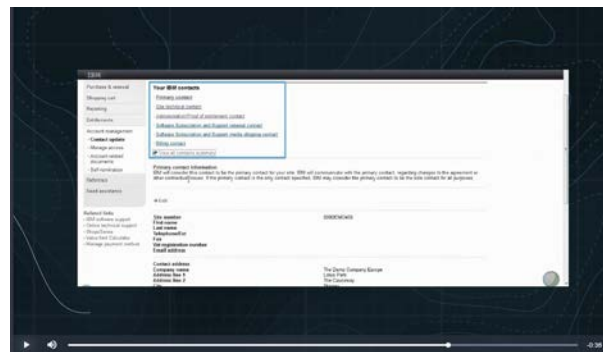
IBM

Purchase & renewal
Shopping cart
Reporting
Entitlements
Account management
· Contact update
· Manage access
· Account related documents
· Self-nomination
Reference
Seek assistance

Related links
· IBM software support
· Online technical support
· ShopzSeries
· Value Unit Calculator
· Manage payment method

Your IBM contacts
Primary contact
Site technical contact
Administration/Proof of entitlement contact
Software Subscription and Support renewal contact
Software Subscription and Support media shipping contact
Billing contact
View all contacts summary

Primary contact information
IBM will consider this contact to be the primary contact for your site. IBM will communicate with the primary contact, regarding changes in the agreement or other contractual issues. If the primary contact is the only contact specified, IBM may consider the primary contact to be the sole contact for all purposes.

Edit

Site number
First name
Last name
Telephone/Ext
Fax
Vat registration number
Email address

Contact address
Company name
Address line 1
Address line 2

The Demo Company Europe
Lotus Park
The Causeway

-0:36